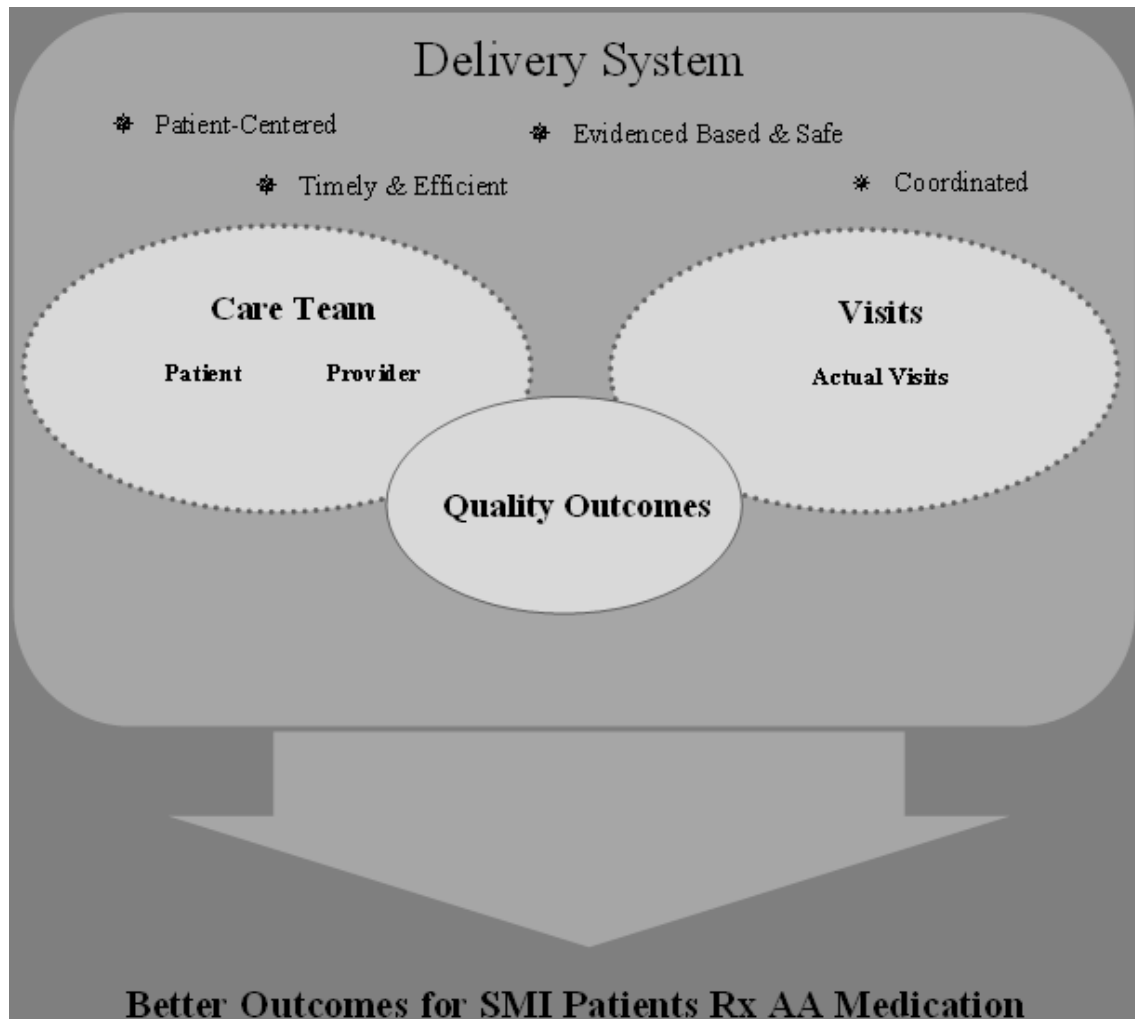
Delivery System

❋ Patient-Centered ❋ Evidenced Based & Safe

❋ Timely & Efficient ❋ Coordinated

Care Team

Patient Provider

Visits

Actual Visits

Quality Outcomes

Better Outcomes for SMI Patients Rx AA Medication